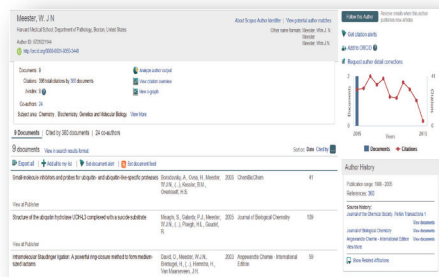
Meester, W. J N

Harvard Medical School, Department of Pathology, Boston, United States
Author ID: 57202394
http://orcid.org/0000-0001-9593-5446

About Scopus Author Identifier | View potential author matches

Other name formats: Meester, W.J.N. Meester, W.J.N.

Follow this Author
Receive emails when this author publishes new articles

Get citation alerts
Add to ORCID
Request author detail corrections

Documents: 9
Citations: 398 total citations by 380 documents
h-index: 9
Co-authors: 24
Subject area: Chemistry, Biochemistry, Genetics and Molecular Biology View More

Analyze author output
View citation overview
View h-graph

2005 2013

Documents Citations

9 Documents | Cited by 380 documents | 24 co-authors

9 documents View search results format

Sort on: Date Cited by

Export all | Add all to my list | Set document alert | Set document feed

| | | | | |
|---|---|---|---|---|
| Small-molecule inhibitors and probes for ubiquitin- and ubiquitin-like-specific proteases | Borodovsky, A., Ovaa, H., Meester, W.J.N., (...), Kessler, B.M., Overkleeft, H.S. | 2003 | ChemBioChem | 41 |
| View at Publisher | | | | |
| Structure of the ubiquitin hydrolase UCH-L3 complexed with a suicide substrate | Misaghi, S., Galardy, P.J., Meester, W.J.N., (...), Ploegh, H.L., Gaudet, R. | 2005 | Journal of Biological Chemistry | 109 |
| View at Publisher | | | | |
| Intramolecular Staudinger ligation: A powerful ring-closure method to form medium-sized lactams | David, O., Meester, W.J.N., Bieräugel, H., (...), Hiemstra, H., Van Maarseveen, J.H. | 2003 | Angewandte Chemie - International Edition | 56 |

Author History

Publication range: 1999 - 2005
References: 362

Source history:
Journal of the Chemical Society. Perkin Transactions 1 View documents
Journal of Biological Chemistry View documents
Angewandte Chemie - International Edition View documents
View More

Show Related Affiliations